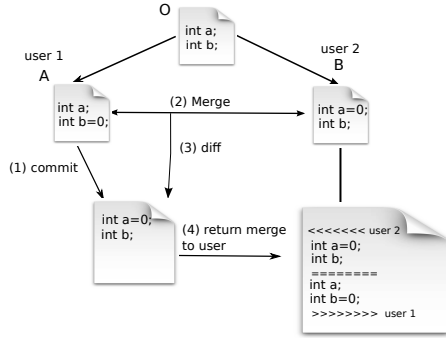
O
int a;
int b;

user 1
A
int a;
int b=0;

(2) Merge

user 2
B
int a=0;
int b;

(1) commit

(3) diff

int a=0;
int b;

(4) return merge to user

<<<<<<< user 2
int a=0;
int b;
========
int a;
int b=0;
>>>>>>>> user 1